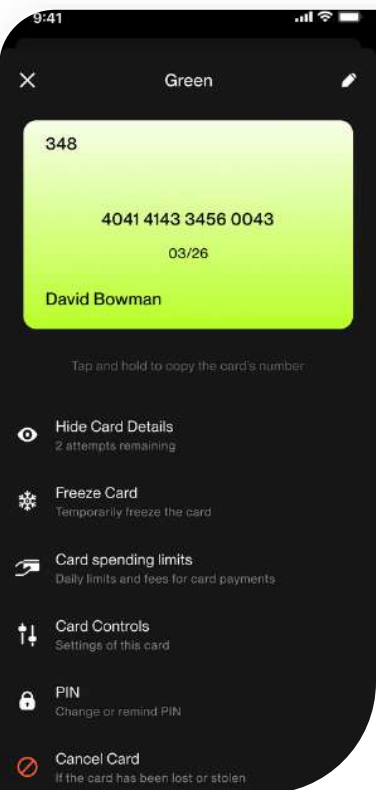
9:41

Green

348

4041 4143 3456 0043

03/26

David Bowman

Tap and hold to copy the card's number

Hide Card Details
2 attempts remaining

Freeze Card
Temporarily freeze the card

Card spending limits
Daily limits and fees for card payments

Card Controls
Settings of this card

PIN
Change or remind PIN

Cancel Card
If the card has been lost or stolen